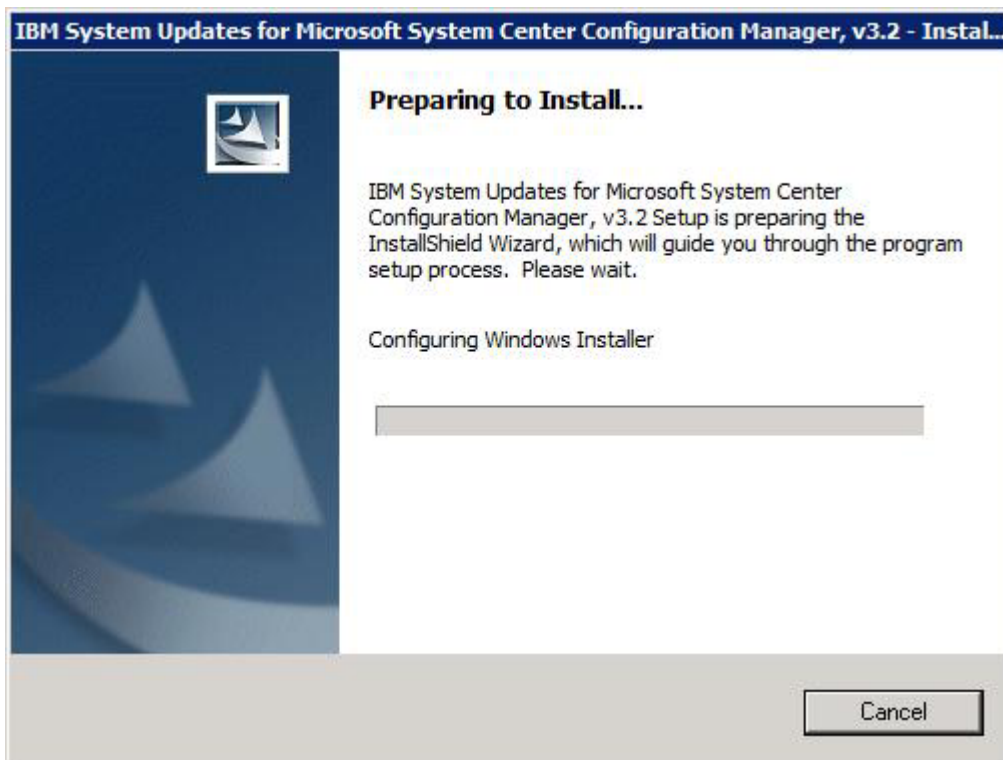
IBM System Updates for Microsoft System Center Configuration Manager, v3.2 - Instal...

Preparing to Install...

IBM System Updates for Microsoft System Center Configuration Manager, v3.2 Setup is preparing the InstallShield Wizard, which will guide you through the program setup process. Please wait.

Configuring Windows Installer

Cancel